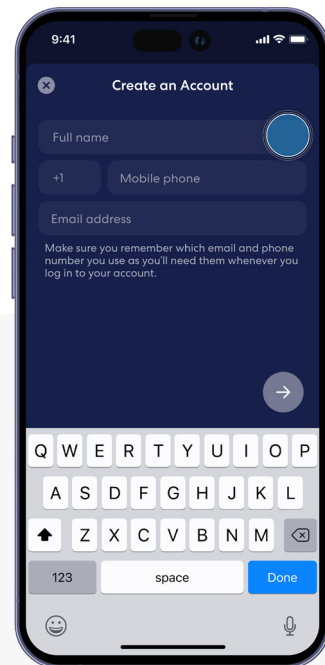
9:41

Create an Account

Full name

+1

Mobile phone

Email address

Make sure you remember which email and phone number you use as you'll need them whenever you log in to your account.

Q W E R T Y U I O P
A S D F G H J K L
Z X C V B N M

123

space

Done